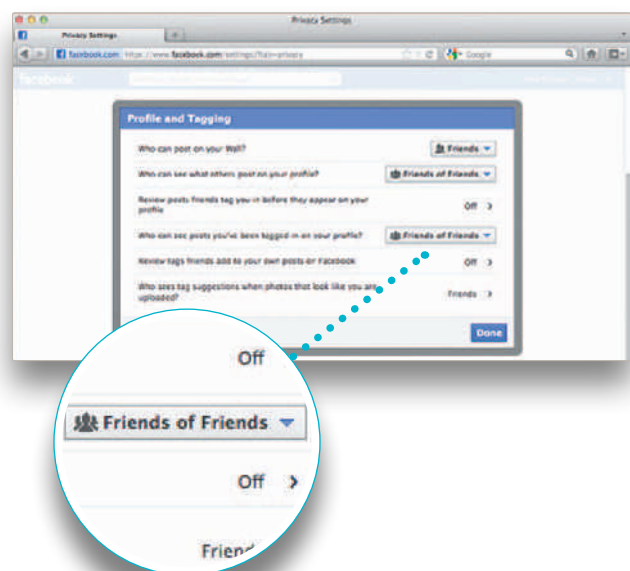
Privacy Settings

Privacy Settings

facebook.com https://www.facebook.com/settings/?tab=privacy

Google

facebook

Profile and Tagging

Who can post on your Wall? | Friends

Who can see what others post on your profile? | Friends of Friends

Review posts friends tag you in before they appear on your profile | Off

Who can see posts you've been tagged in on your profile? | Friends of Friends

Review tags friends add to your own posts on Facebook | Off

Who sees tag suggestions when photos that look like you are uploaded? | Friends

Done

Off

Friends of Friends

Off

Friend